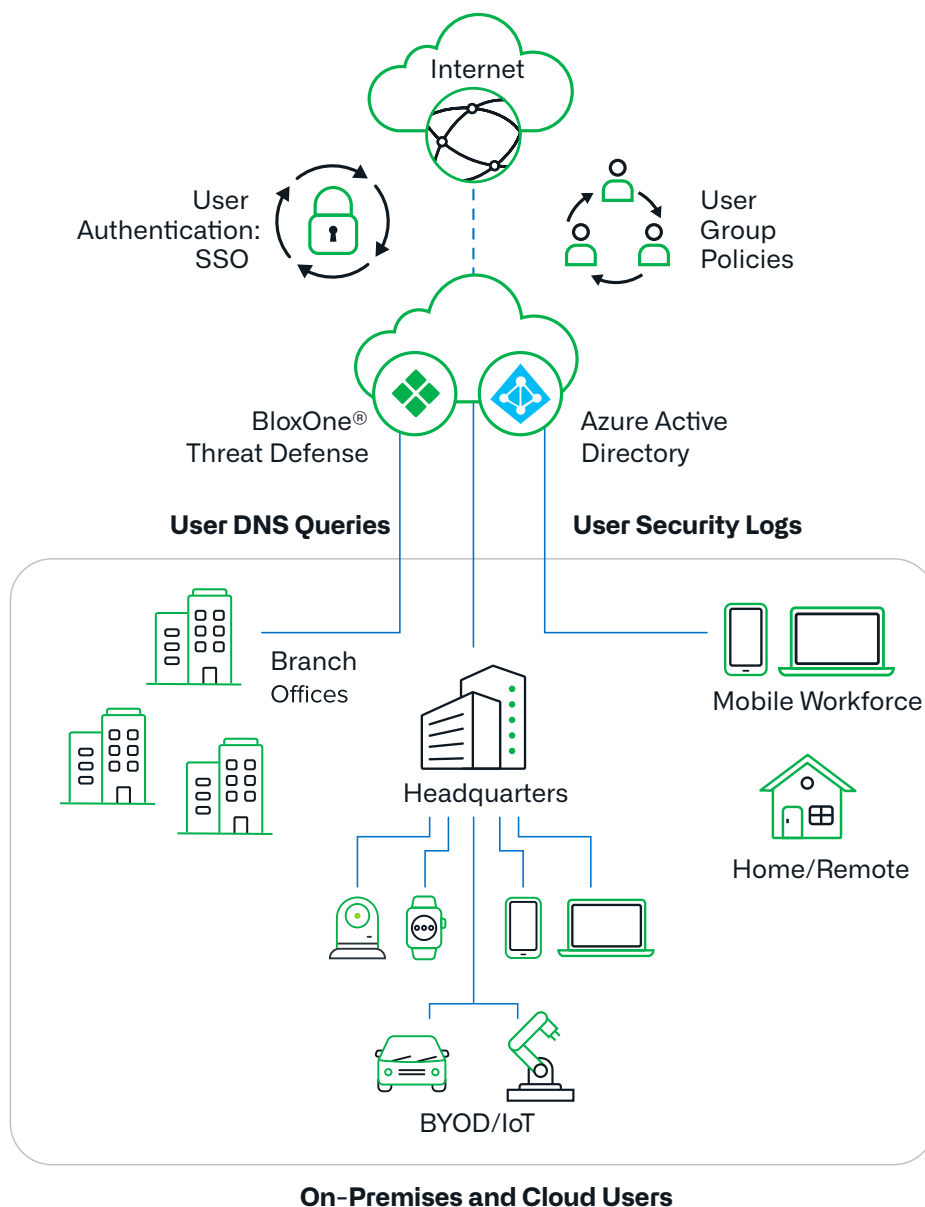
Internet

User Authentication: SSO

User Group Policies

BloxOne® Threat Defense

Azure Active Directory

User DNS Queries

User Security Logs

Branch Offices

Mobile Workforce

Headquarters

Home/Remote

BYOD/IoT

On-Premises and Cloud Users